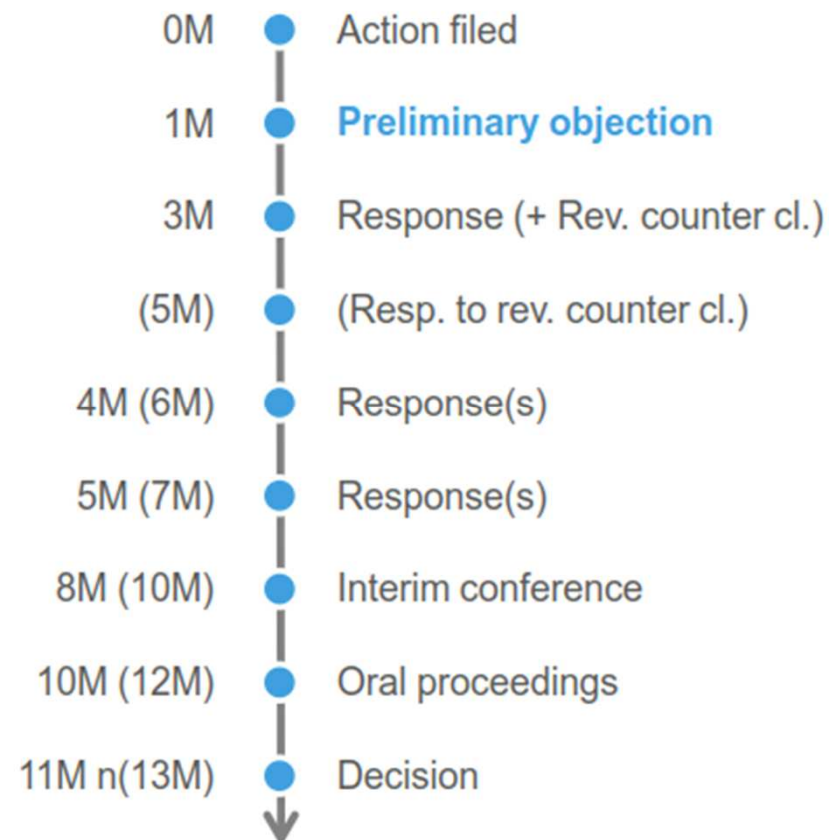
0M Action filed

1M Preliminary objection

3M Response (+ Rev. counter cl.)

(5M) (Resp. to rev. counter cl.)

4M (6M) Response(s)

5M (7M) Response(s)

8M (10M) Interim conference

10M (12M) Oral proceedings

11M n(13M) Decision